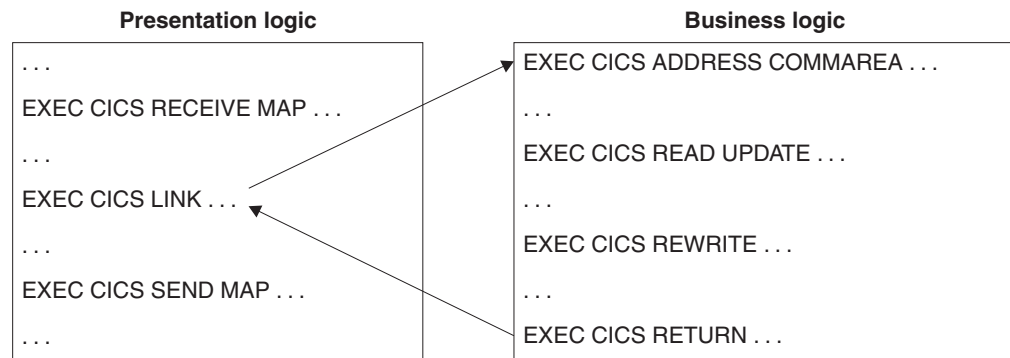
Presentation logic

. . .

EXEC CICS RECEIVE MAP . . .

. . .

EXEC CICS LINK . . .

. . .

EXEC CICS SEND MAP . . .

. . .

Business logic

EXEC CICS ADDRESS COMMAREA . . .

. . .

EXEC CICS READ UPDATE . . .

. . .

EXEC CICS REWRITE . . .

. . .

EXEC CICS RETURN . . .